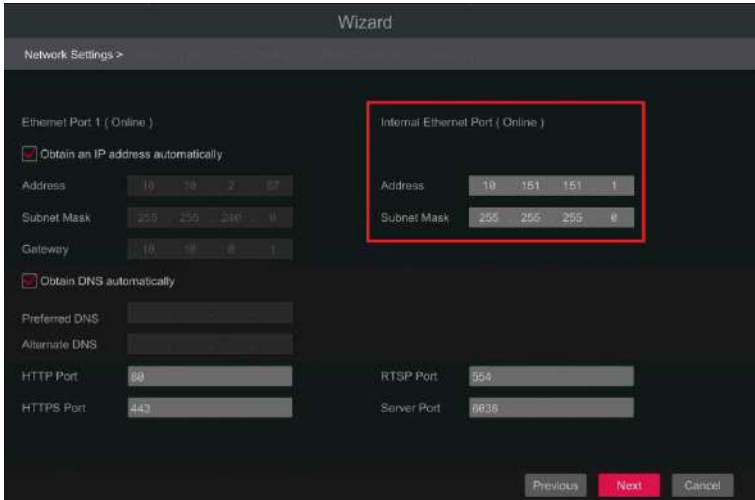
Wizard

Network Settings >

Ethernet Port 1 ( Online )

Obtain an IP address automatically

Address 10 10 2 57

Subnet Mask 255 255 240 0

Gateway 10 10 0 1

Obtain DNS automatically

Preferred DNS

Alternate DNS

HTTP Port 80

HTTPS Port 443

Internal Ethernet Port ( Online )

Address 10 151 151 1

Subnet Mask 255 255 255 0

RTSP Port 554

Server Port 6036

Previous Next Cancel